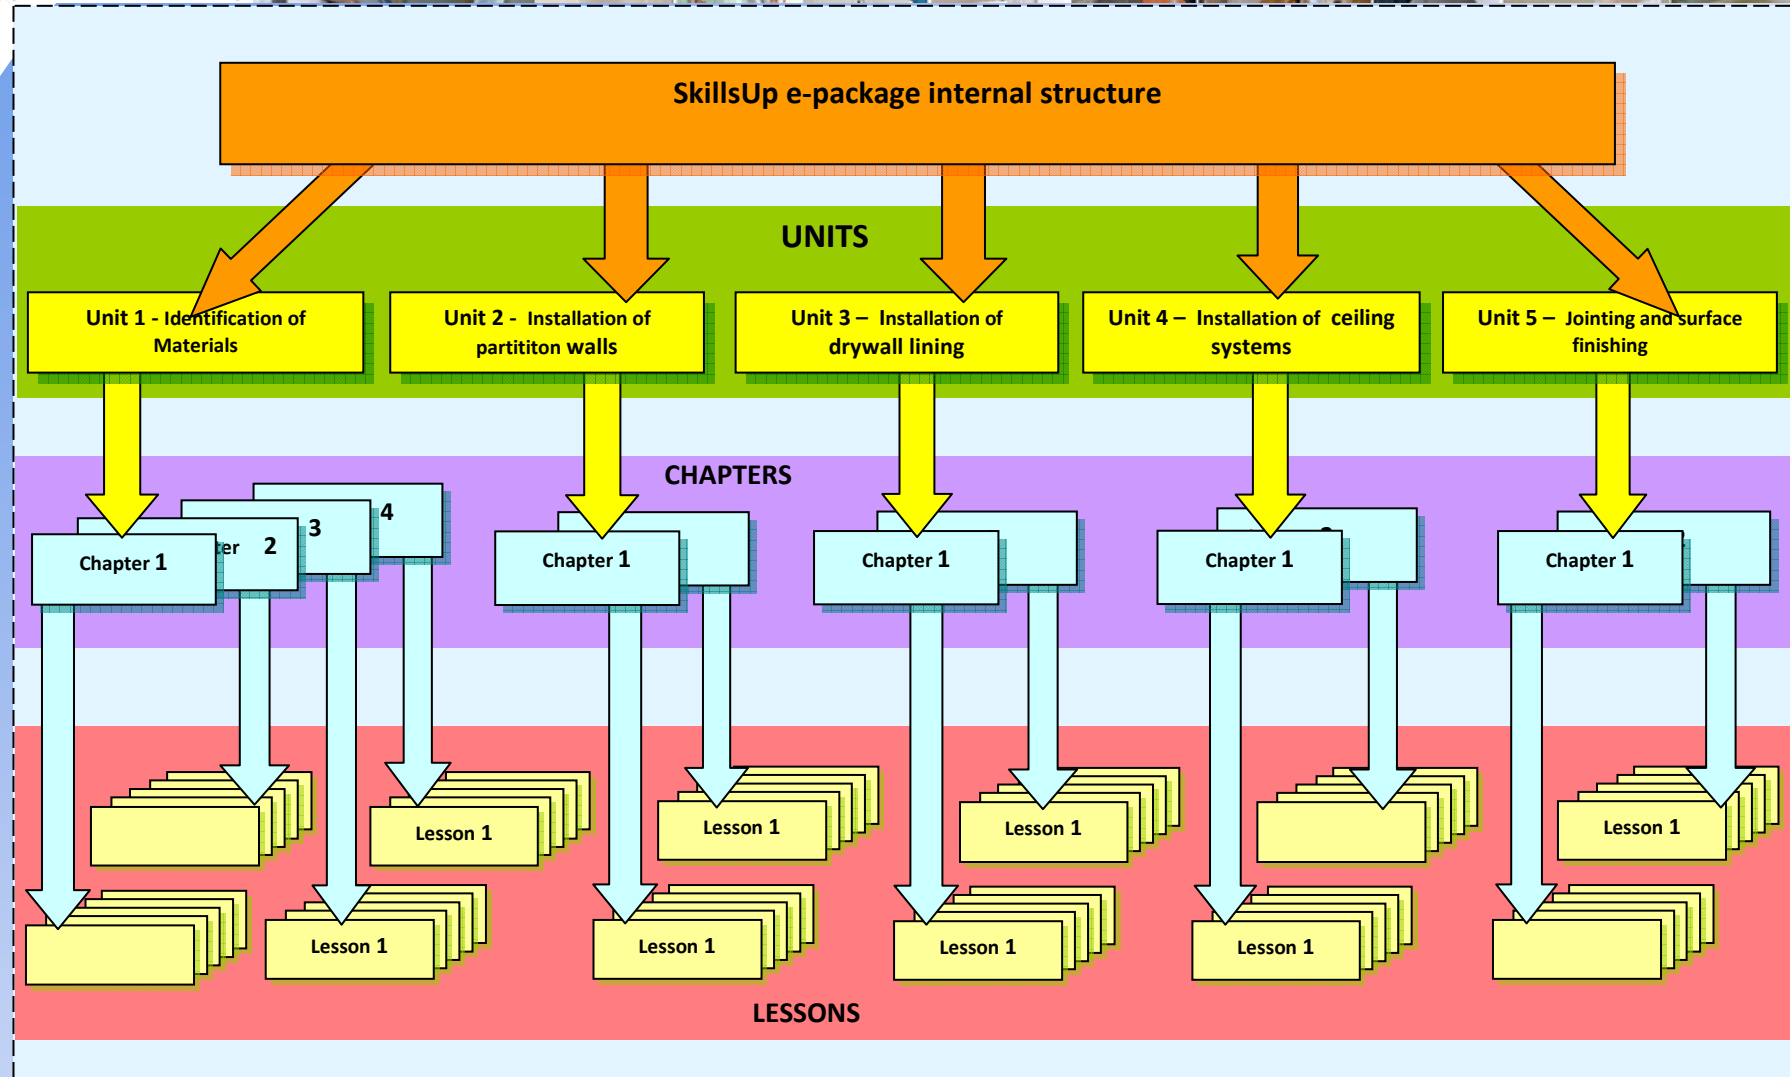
SkillsUp e-package internal structure

UNITS

Unit 1 - Identification of Materials

Unit 2 - Installation of partititon walls

Unit 3 – Installation of drywall lining

Unit 4 – Installation of ceiling systems

Unit 5 – Jointing and surface finishing

CHAPTERS

Chapter 1

ter 2

3

4

Chapter 1

Chapter 1

Chapter 1

Chapter 1

Lesson 1

Lesson 1

Lesson 1

Lesson 1

Lesson 1

Lesson 1

Lesson 1

Lesson 1

Lesson 1

LESSONS